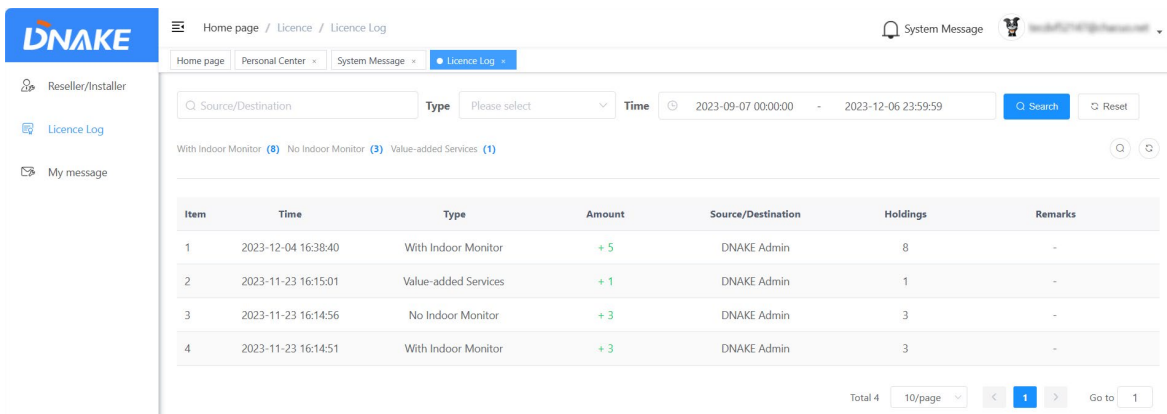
DNAKE

Reseller/Installer

Licence Log

My message

Home page / Licence / Licence Log

System Message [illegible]

Home page | Personal Center × | System Message × | Licence Log ×

Source/Destination | Type | Please select | Time | 2023-09-07 00:00:00 - 2023-12-06 23:59:59 | Search | Reset

With Indoor Monitor (8) No Indoor Monitor (3) Value-added Services (1)

| Item | Time | Type | Amount | Source/Destination | Holdings | Remarks |
|---|---|---|---|---|---|---|
| 1 | 2023-12-04 16:38:40 | With Indoor Monitor | + 5 | DNAKE Admin | 8 | - |
| 2 | 2023-11-23 16:15:01 | Value-added Services | + 1 | DNAKE Admin | 1 | - |
| 3 | 2023-11-23 16:14:56 | No Indoor Monitor | + 3 | DNAKE Admin | 3 | - |
| 4 | 2023-11-23 16:14:51 | With Indoor Monitor | + 3 | DNAKE Admin | 3 | - |

Total 4 | 10/page | < | 1 | > | Go to 1